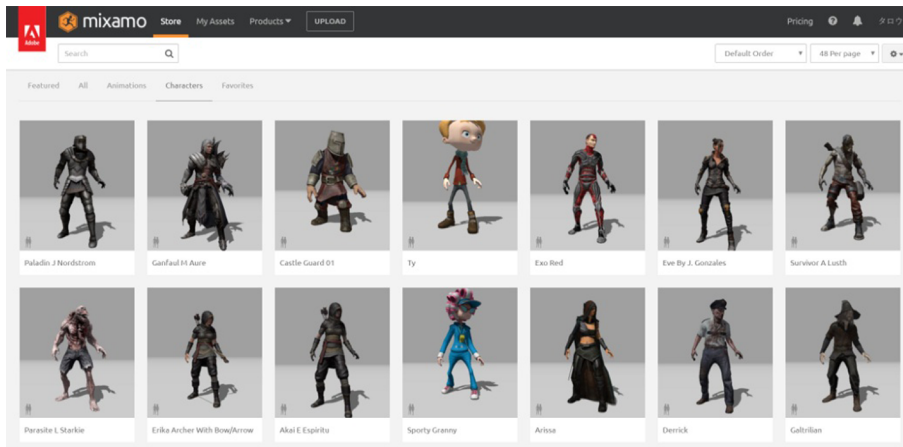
Adobe mixamo Store My Assets Products UPLOAD Pricing タロウ

Search

Default Order 48 Per page

Featured All Animations Characters Favorites

Paladin J Nordstrom
Ganfaul M Aure
Castle Guard 01
Ty
Exo Red
Eve By J. Gonzales
Survivor A Lusth

Parasite L Starkie
Erika Archer With Bow/Arrow
Akai E Espiritu
Sporty Granny
Arissa
Derrick
Galtrilian